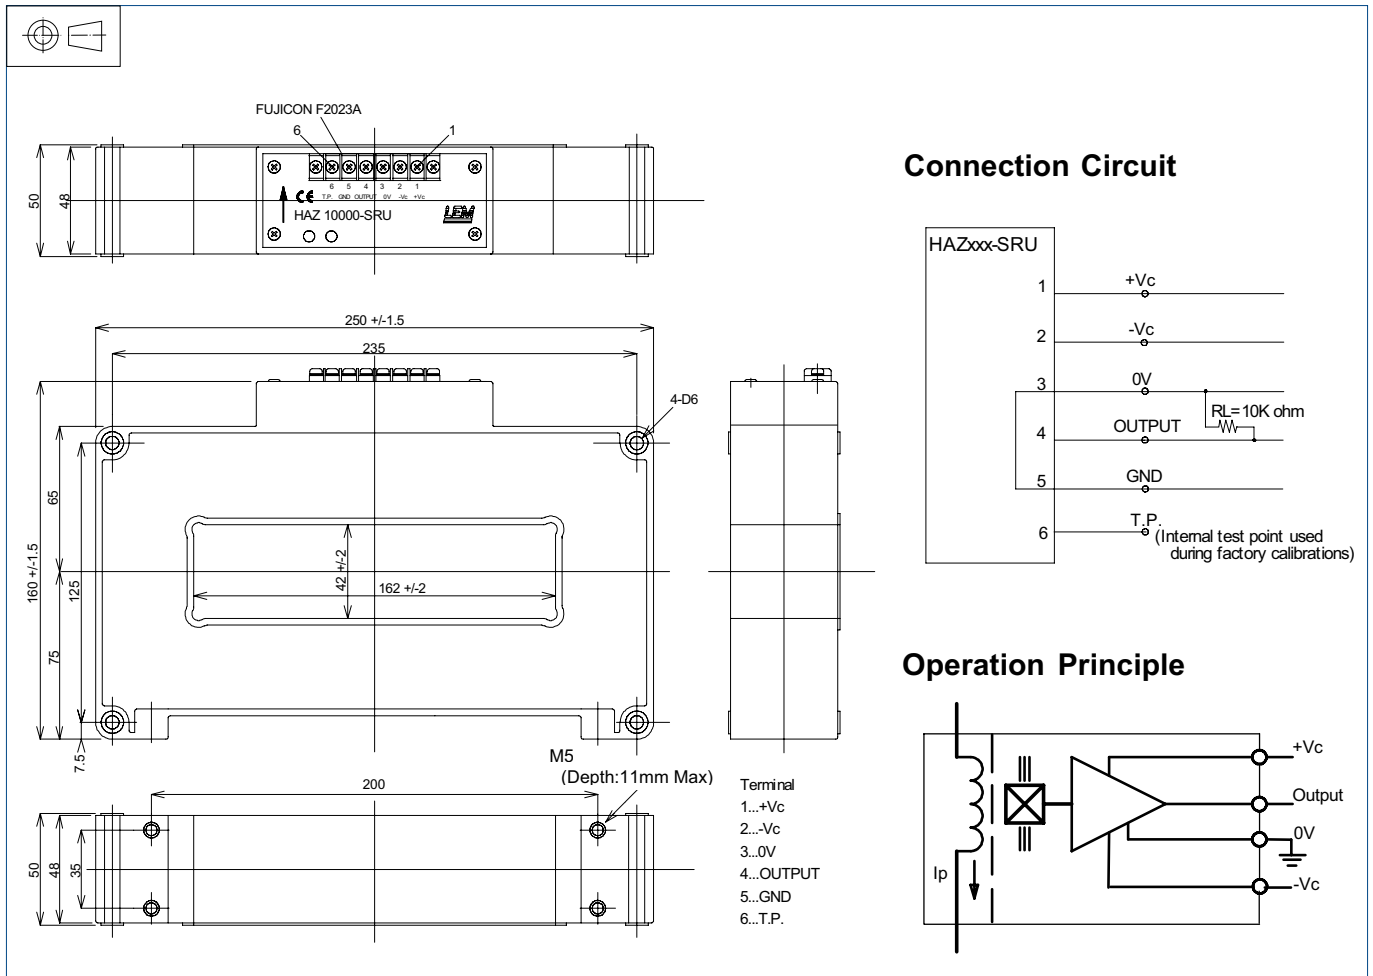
FUJICON F2023A

6

1

6 5 4 3 2 1

T.P. GND OUTPUT 0V -Vc +Vc

CE

HAZ 10000-SRU

LEM

50

48

250 +/-1.5

235

4-D6

65

160 +/-1.5

125

42 +/-2

162 +/-2

75

7.5

M5
(Depth:11mm Max)

200

50

48

35

Terminal
1...+Vc
2...-Vc
3...0V
4...OUTPUT
5...GND
6...T.P.

Connection Circuit

HAZxxx-SRU

1 +Vc

2 -Vc

3 0V

4 OUTPUT

RL=10K ohm

5 GND

6 T.P.
(Internal test point used during factory calibrations)

Operation Principle

+Vc

Output

0V

-Vc

Ip